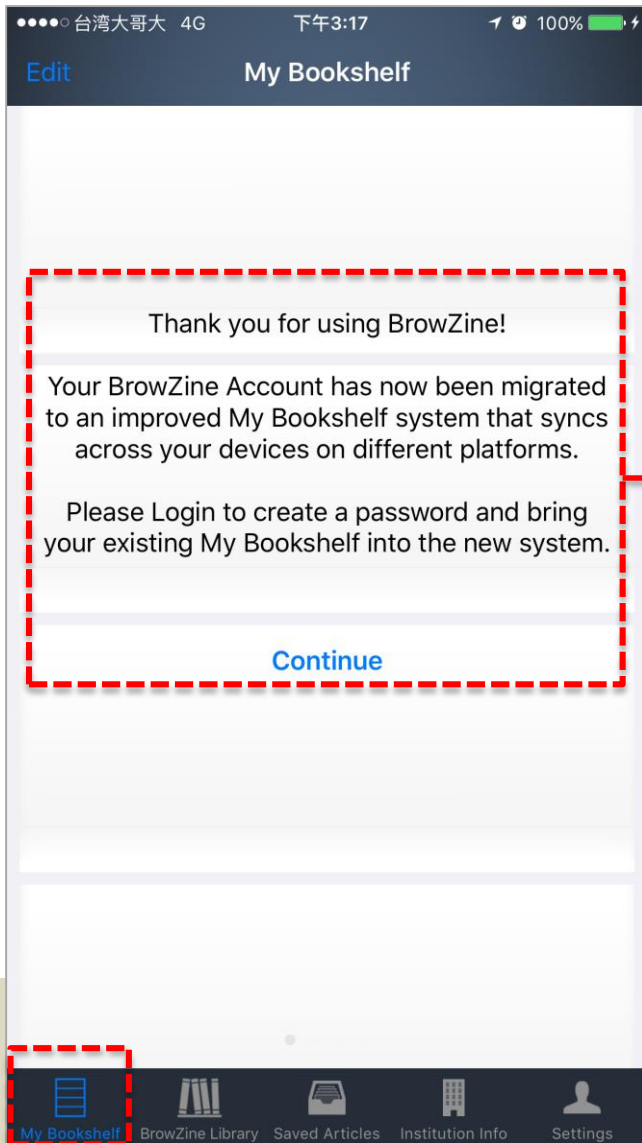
●●●●○ 台湾大哥大 4G 下午3:17 100%

Edit My Bookshelf

Thank you for using BrowZine!

Your BrowZine Account has now been migrated to an improved My Bookshelf system that syncs across your devices on different platforms.

Please Login to create a password and bring your existing My Bookshelf into the new system.

Continue

My Bookshelf BrowZine Library Saved Articles Institution Info Settings